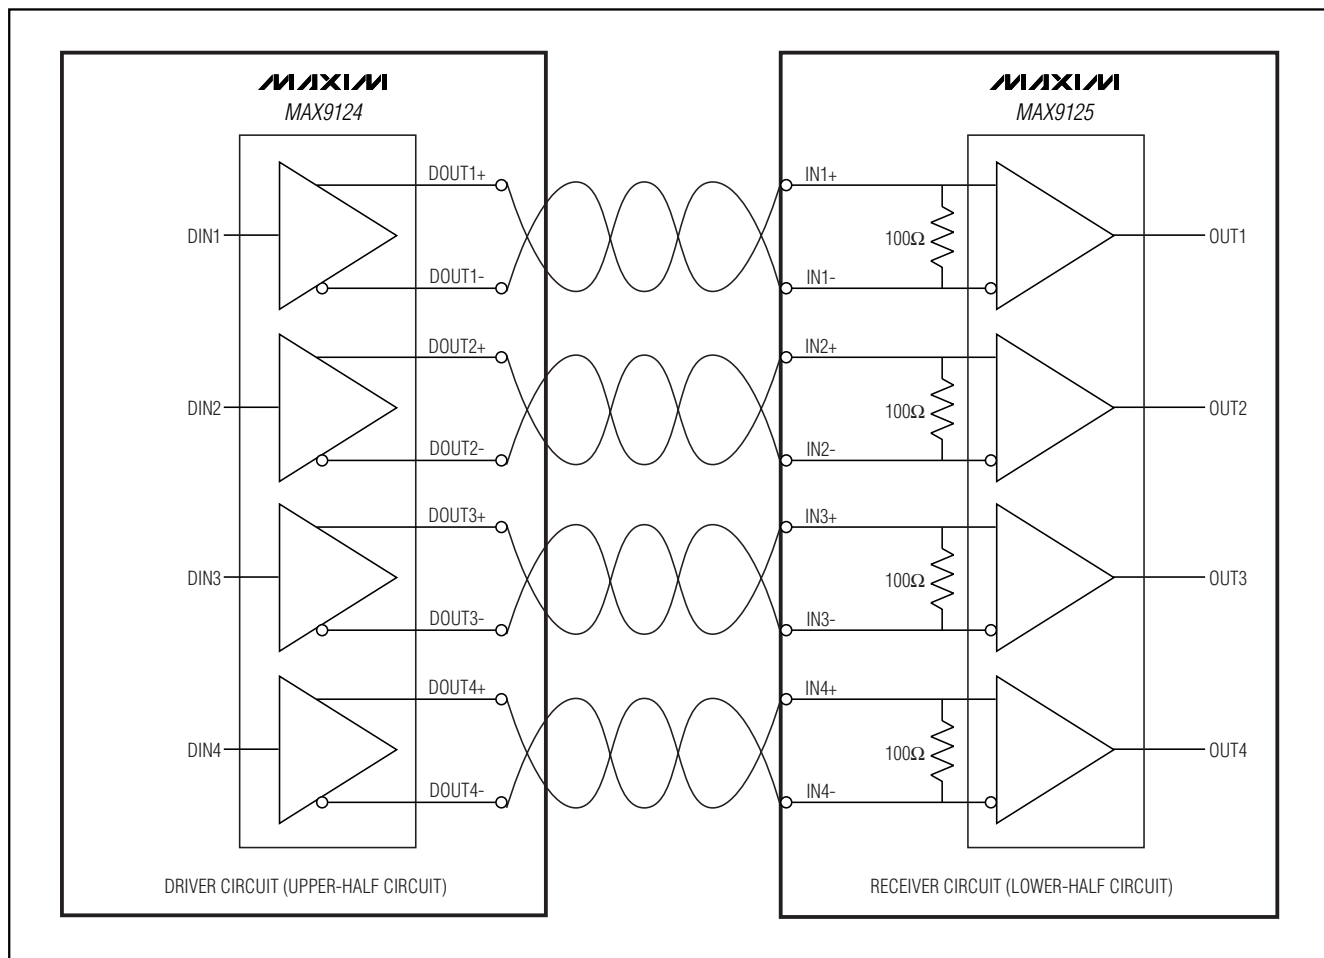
MAXIM
MAX9124

DOUT1+
DIN1
DOUT1-
DOUT2+
DIN2
DOUT2-
DOUT3+
DIN3
DOUT3-
DOUT4+
DIN4
DOUT4-

DRIVER CIRCUIT (UPPER-HALF CIRCUIT)

MAXIM
MAX9125

IN1+
$100\Omega$
OUT1
IN1-
IN2+
$100\Omega$
OUT2
IN2-
IN3+
$100\Omega$
OUT3
IN3-
IN4+
$100\Omega$
OUT4
IN4-

RECEIVER CIRCUIT (LOWER-HALF CIRCUIT)